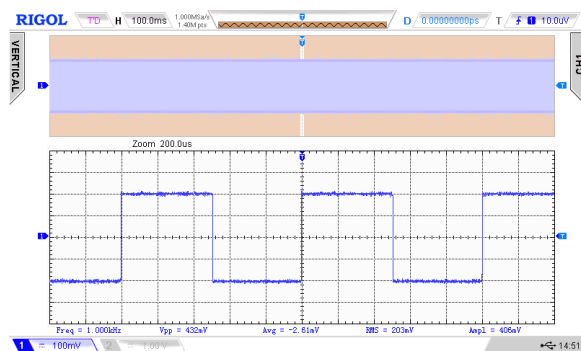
RIGOL TD H 100.0ms 1.000MSa/s 1.40M pts T D 0.00000000ps T 1 10.0uV

VERTICAL

CH1

1 T

Zoom 200.0us

T

1

Freq = 1.000kHz Vpp = 432mV Avg = -2.61mV RMS = 203mV Ampl = 406mV

1 = 100mV 2 = 1.00 V 14:51